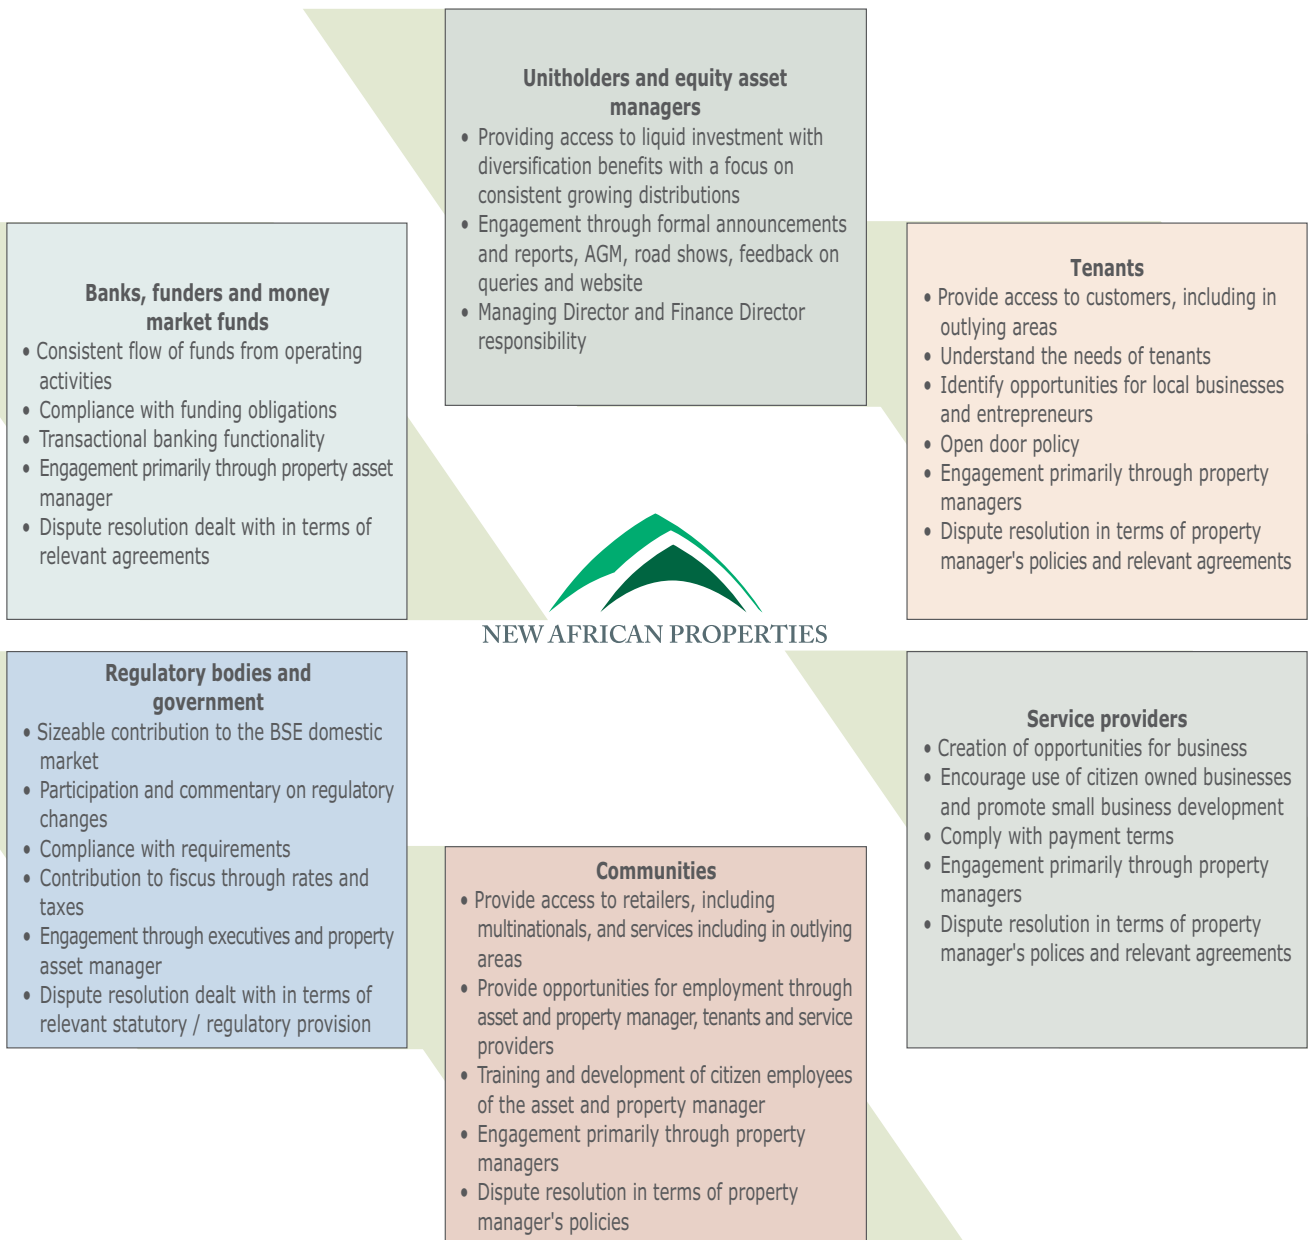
**Unitholders and equity asset managers**
- Providing access to liquid investment with diversification benefits with a focus on consistent growing distributions
- Engagement through formal announcements and reports, AGM, road shows, feedback on queries and website
- Managing Director and Finance Director responsibility

**Banks, funders and money market funds**
- Consistent flow of funds from operating activities
- Compliance with funding obligations
- Transactional banking functionality
- Engagement primarily through property asset manager
- Dispute resolution dealt with in terms of relevant agreements

**Tenants**
- Provide access to customers, including in outlying areas
- Understand the needs of tenants
- Identify opportunities for local businesses and entrepreneurs
- Open door policy
- Engagement primarily through property managers
- Dispute resolution in terms of property manager's policies and relevant agreements

NEW AFRICAN PROPERTIES

**Regulatory bodies and government**
- Sizeable contribution to the BSE domestic market
- Participation and commentary on regulatory changes
- Compliance with requirements
- Contribution to fiscus through rates and taxes
- Engagement through executives and property asset manager
- Dispute resolution dealt with in terms of relevant statutory / regulatory provision

**Service providers**
- Creation of opportunities for business
- Encourage use of citizen owned businesses and promote small business development
- Comply with payment terms
- Engagement primarily through property managers
- Dispute resolution in terms of property manager's polices and relevant agreements

**Communities**
- Provide access to retailers, including multinationals, and services including in outlying areas
- Provide opportunities for employment through asset and property manager, tenants and service providers
- Training and development of citizen employees of the asset and property manager
- Engagement primarily through property managers
- Dispute resolution in terms of property manager's policies